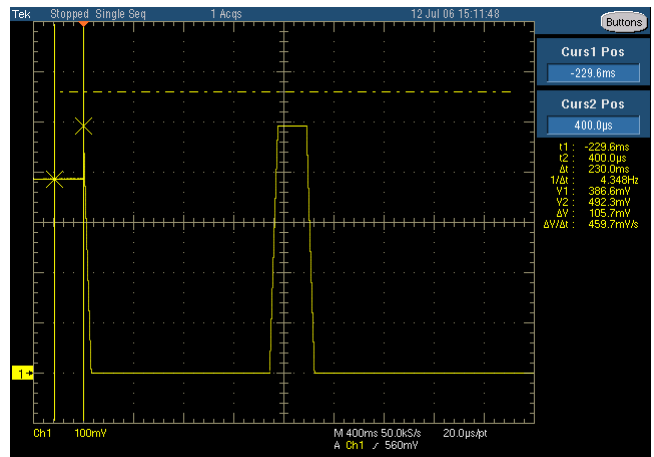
Tek Stopped Single Seq 1 Acqs 12 Jul 06 15:11:48

Buttons

Curs1 Pos
-229.6ms

Curs2 Pos
400.0µs

t1 : -229.6ms
t2 : 400.0µs
Δt : 230.0ms
1/Δt : 4.348Hz
V1 : 386.6mV
V2 : 492.3mV
ΔV : 105.7mV
ΔV/Δt : 459.7mV/s

1

Ch1 100mV

M 400ms 50.0kS/s 20.0µs/pt
A Ch1 ⁄ 560mV